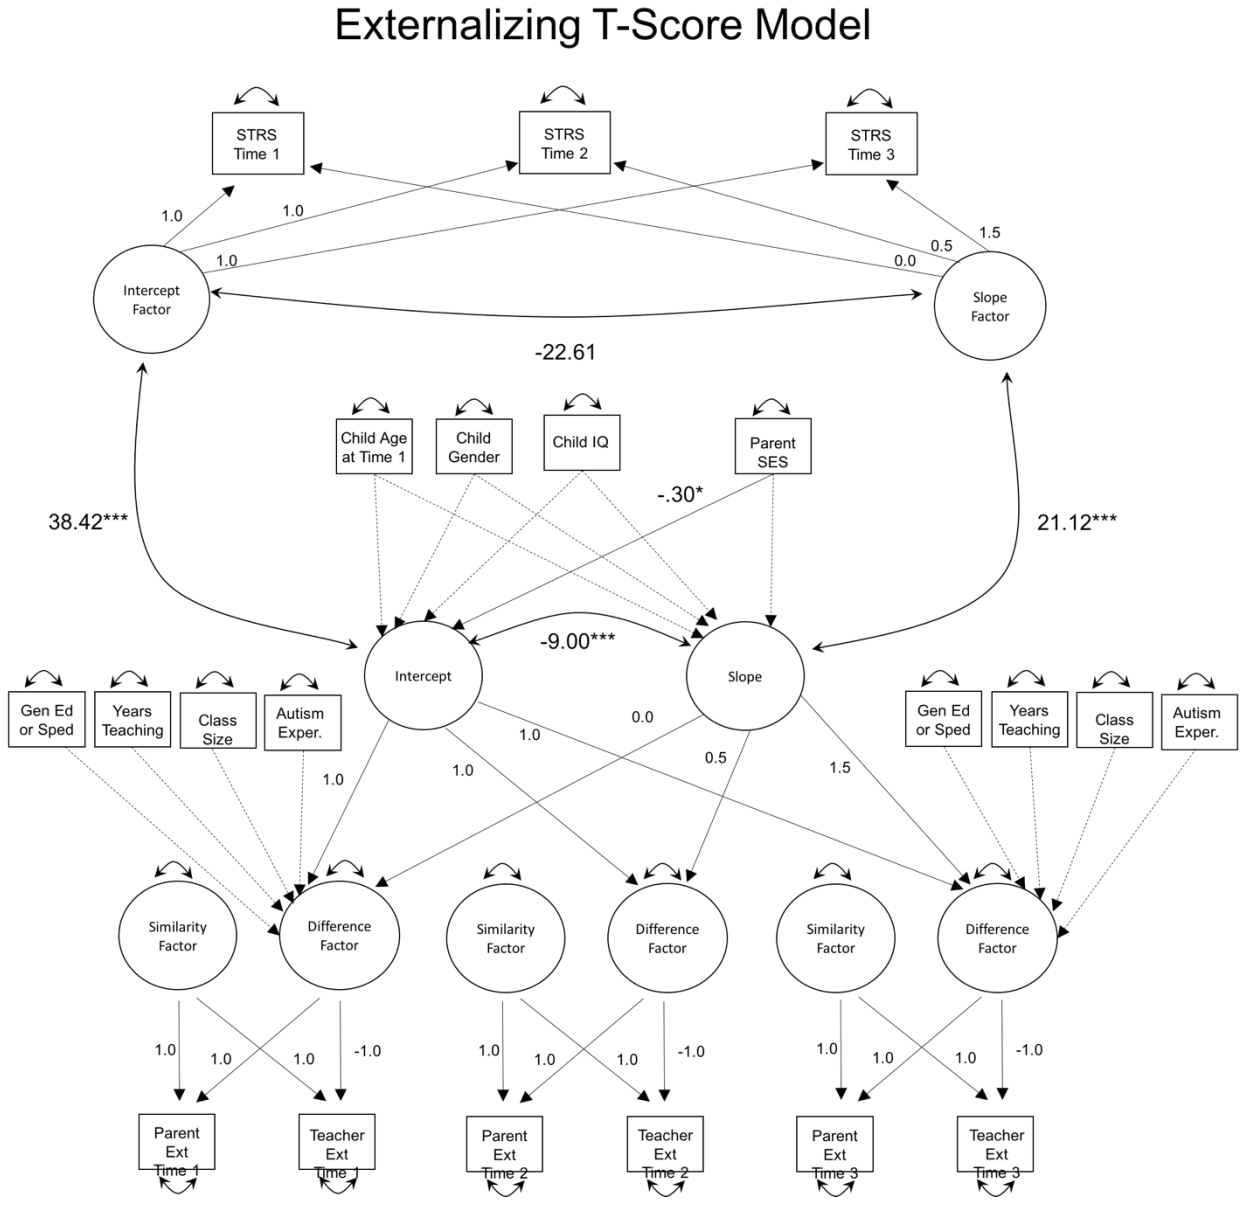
Externalizing T-Score Model

STRS Time 1

STRS Time 2

STRS Time 3

1.0

1.0

1.0

1.5

0.5

0.0

Intercept Factor

Slope Factor

-22.61

Child Age at Time 1

Child Gender

Child IQ

Parent SES

-.30*

38.42***

21.12***

Intercept

-9.00***

Slope

Gen Ed or Sped

Years Teaching

Class Size

Autism Exper.

Gen Ed or Sped

Years Teaching

Class Size

Autism Exper.

0.0

1.0

1.0

1.0

0.5

1.5

Similarity Factor

Difference Factor

Similarity Factor

Difference Factor

Similarity Factor

Difference Factor

1.0

1.0

1.0

-1.0

1.0

1.0

1.0

-1.0

1.0

1.0

1.0

-1.0

Parent Ext Time 1

Teacher Ext Time 1

Parent Ext Time 2

Teacher Ext Time 2

Parent Ext Time 3

Teacher Ext Time 3